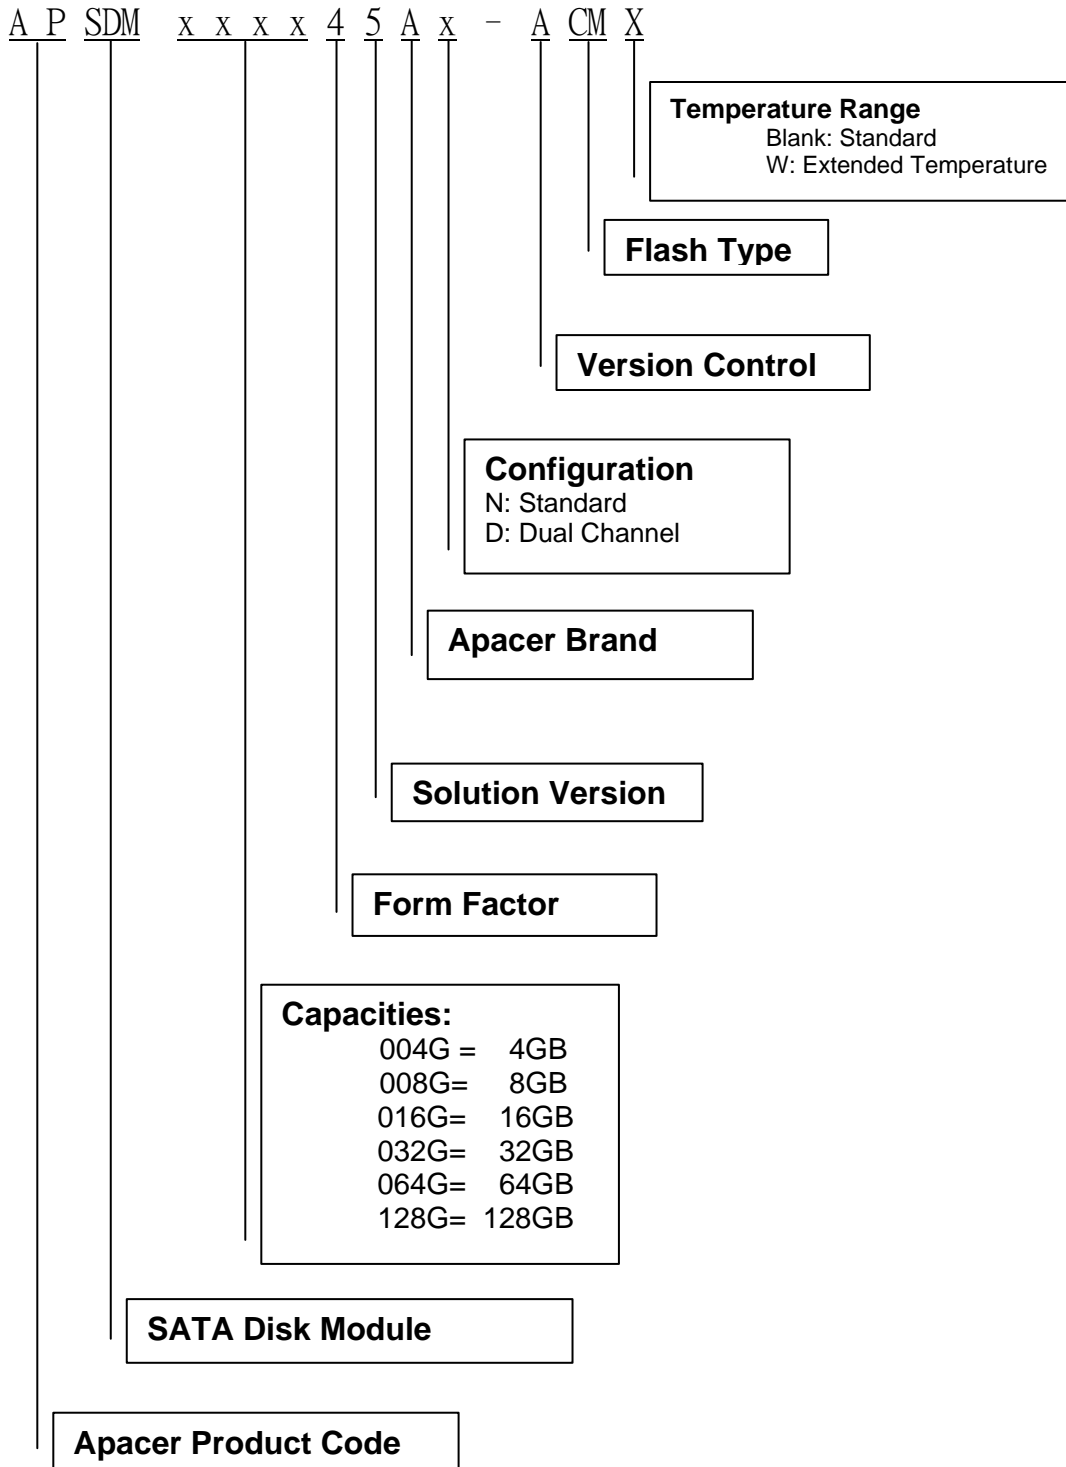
A P SDM x x x x 4 5 A x - A CM X

Temperature Range
Blank: Standard
W: Extended Temperature

Flash Type

Version Control

Configuration
N: Standard
D: Dual Channel

Apacer Brand

Solution Version

Form Factor

Capacities:
004G = 4GB
008G= 8GB
016G= 16GB
032G= 32GB
064G= 64GB
128G= 128GB

SATA Disk Module

Apacer Product Code